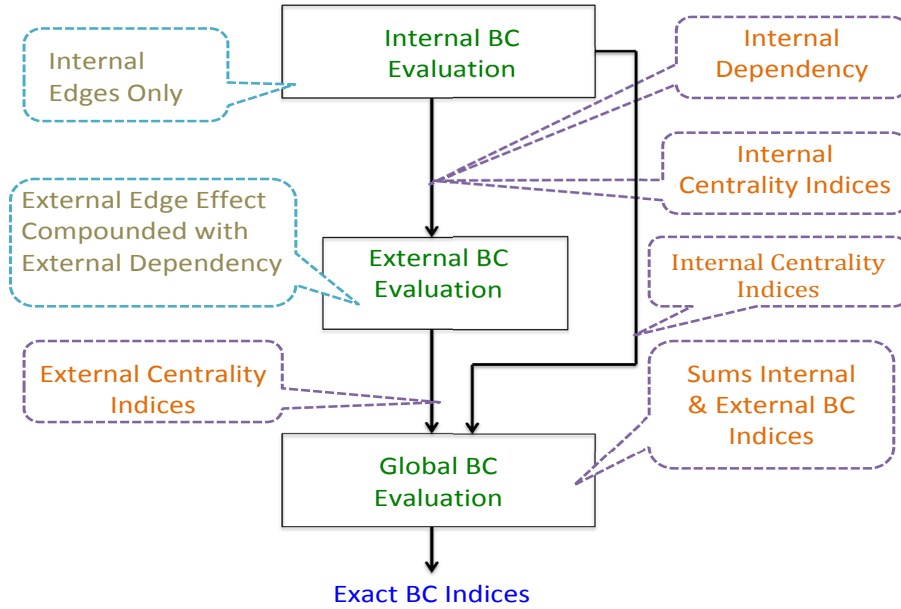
Internal Edges Only

Internal BC Evaluation

Internal Dependency

Internal Centrality Indices

External Edge Effect Compounded with External Dependency

External BC Evaluation

Internal Centrality Indices

External Centrality Indices

Sums Internal & External BC Indices

Global BC Evaluation

Exact BC Indices